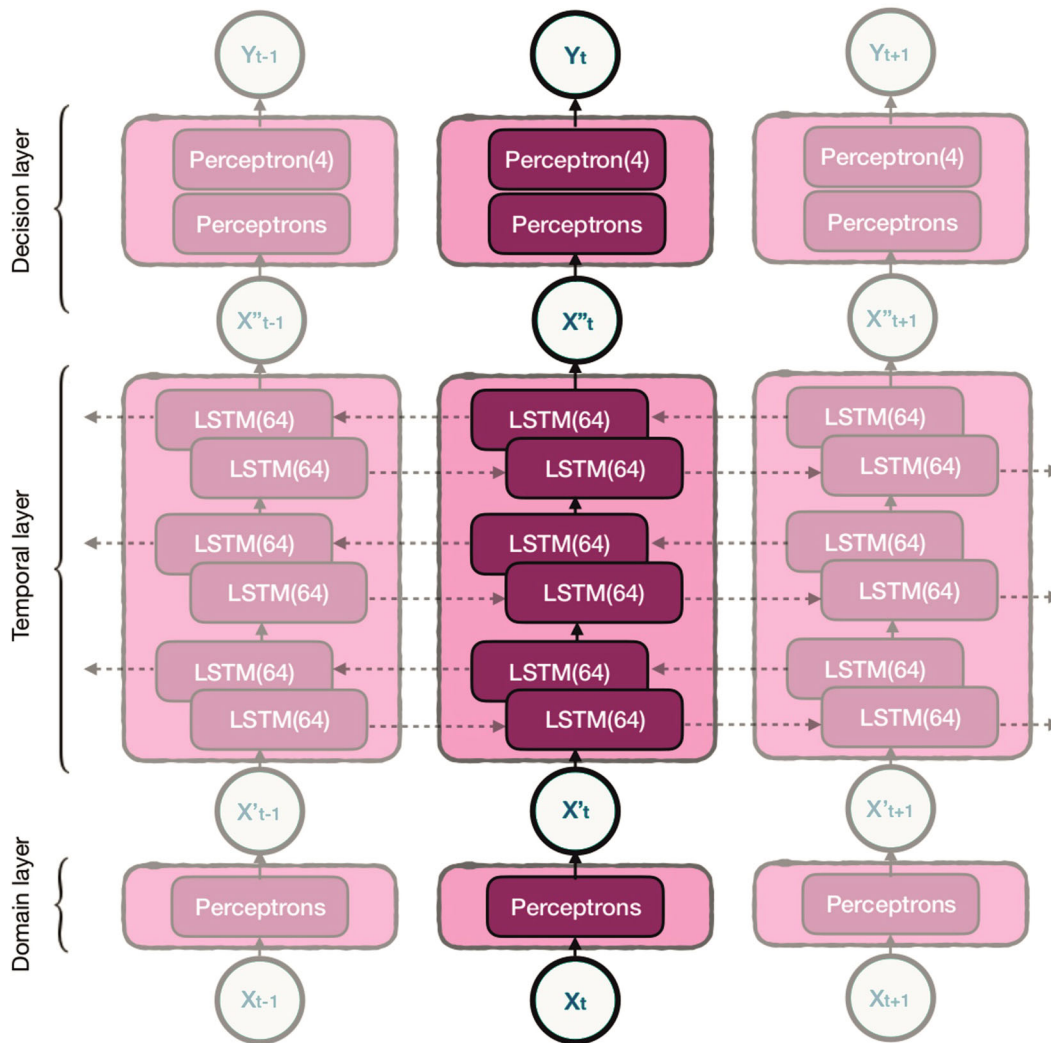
$Y_{t-1}$ $Y_t$ $Y_{t+1}$

Decision layer

Perceptron(4)
Perceptrons

Perceptron(4)
Perceptrons

Perceptron(4)
Perceptrons

$X''_{t-1}$ $X''_t$ $X''_{t+1}$

Temporal layer

LSTM(64)
LSTM(64)
LSTM(64)
LSTM(64)
LSTM(64)
LSTM(64)

LSTM(64)
LSTM(64)
LSTM(64)
LSTM(64)
LSTM(64)
LSTM(64)

LSTM(64)
LSTM(64)
LSTM(64)
LSTM(64)
LSTM(64)
LSTM(64)

$X'_{t-1}$ $X'_t$ $X'_{t+1}$

Domain layer

Perceptrons

Perceptrons

Perceptrons

$X_{t-1}$ $X_t$ $X_{t+1}$